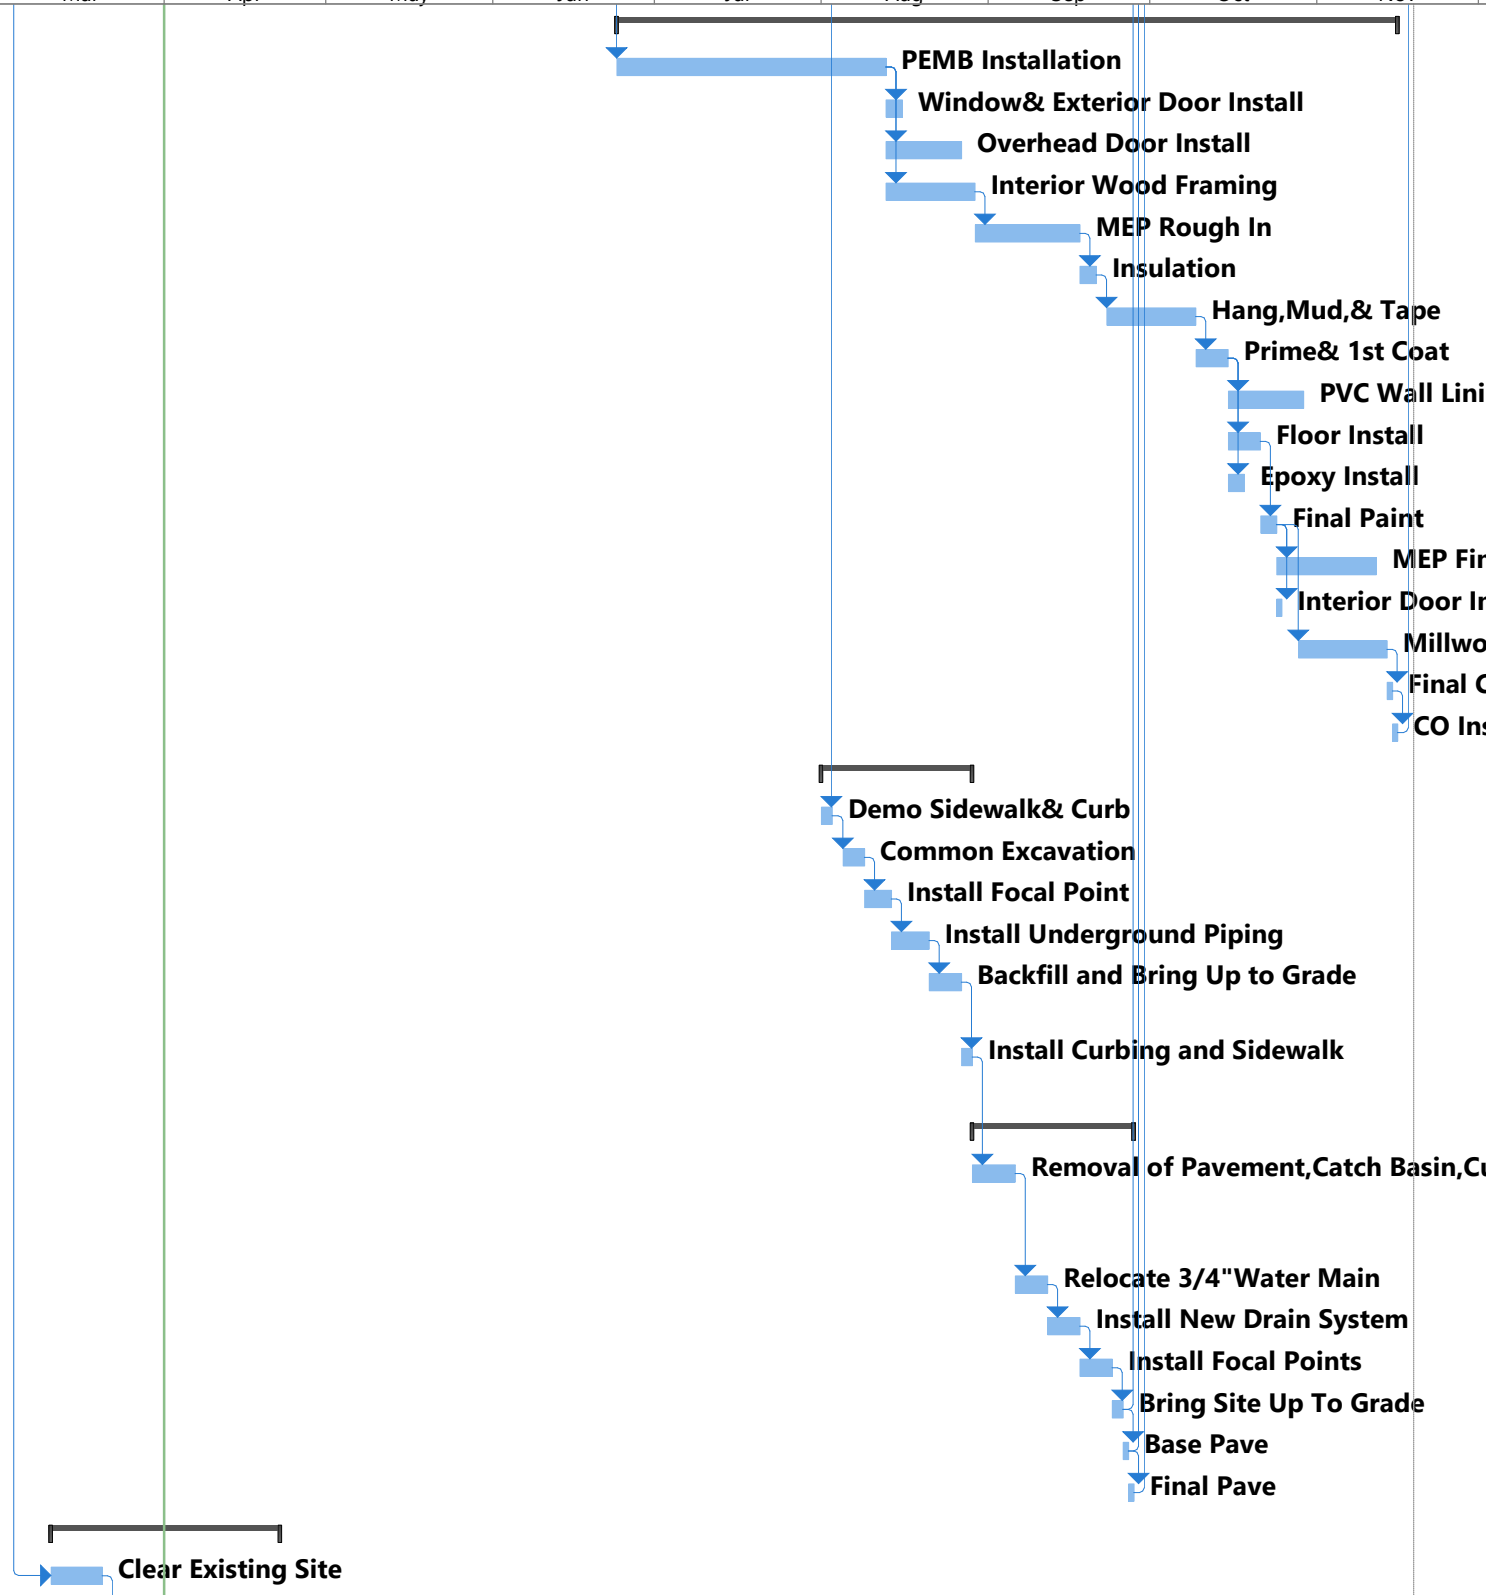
PEMB Installation
Window& Exterior Door Install
Overhead Door Install
Interior Wood Framing
MEP Rough In
Insulation
Hang,Mud,& Tape
Prime& 1st Coat
PVC Wall Lini
Floor Install
Epoxy Install
Final Paint
MEP Fir
Interior Door Ir
Millwo
Final C
CO Ins
Demo Sidewalk& Curb
Common Excavation
Install Focal Point
Install Underground Piping
Backfill and Bring Up to Grade
Install Curbing and Sidewalk
Removal of Pavement,Catch Basin,Cu
Relocate 3/4"Water Main
Install New Drain System
Install Focal Points
Bring Site Up To Grade
Base Pave
Final Pave
Clear Existing Site